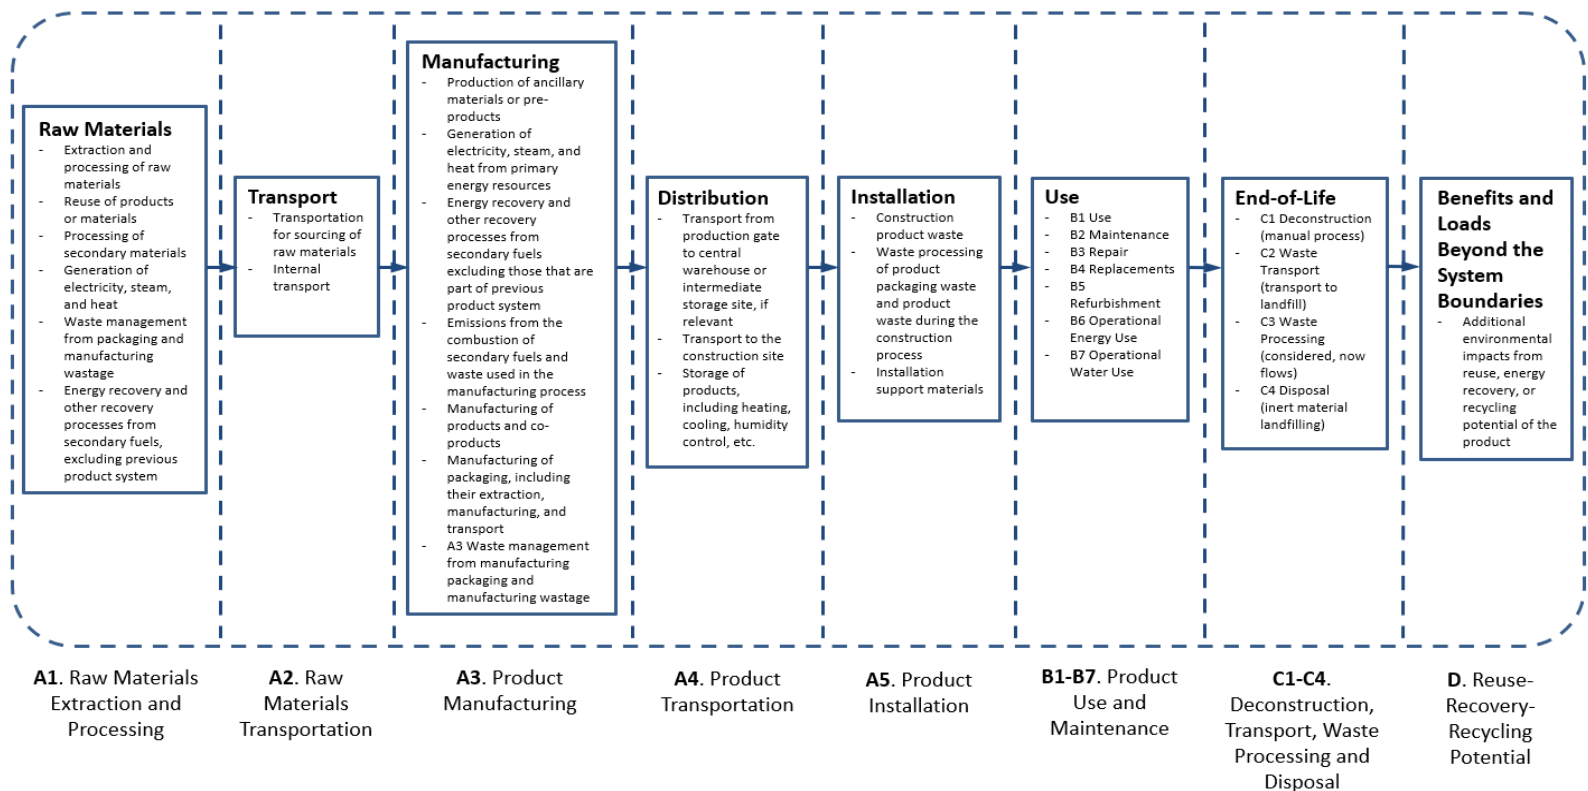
**Raw Materials**
- Extraction and processing of raw materials
- Reuse of products or materials
- Processing of secondary materials
- Generation of electricity, steam, and heat
- Waste management from packaging and manufacturing wastage
- Energy recovery and other recovery processes from secondary fuels, excluding previous product system

**Transport**
- Transportation for sourcing of raw materials
- Internal transport

**Manufacturing**
- Production of ancillary materials or pre-products
- Generation of electricity, steam, and heat from primary energy resources
- Energy recovery and other recovery processes from secondary fuels excluding those that are part of previous product system
- Emissions from the combustion of secondary fuels and waste used in the manufacturing process
- Manufacturing of products and co-products
- Manufacturing of packaging, including their extraction, manufacturing, and transport
- A3 Waste management from manufacturing packaging and manufacturing wastage

**Distribution**
- Transport from production gate to central warehouse or intermediate storage site, if relevant
- Transport to the construction site
- Storage of products, including heating, cooling, humidity control, etc.

**Installation**
- Construction product waste
- Waste processing of product packaging waste and product waste during the construction process
- Installation support materials

**Use**
- B1 Use
- B2 Maintenance
- B3 Repair
- B4 Replacements
- B5 Refurbishment
- B6 Operational Energy Use
- B7 Operational Water Use

**End-of-Life**
- C1 Deconstruction (manual process)
- C2 Waste Transport (transport to landfill)
- C3 Waste Processing (considered, now flows)
- C4 Disposal (inert material landfilling)

**Benefits and Loads Beyond the System Boundaries**
- Additional environmental impacts from reuse, energy recovery, or recycling potential of the product

**A1.** Raw Materials Extraction and Processing

**A2.** Raw Materials Transportation

**A3.** Product Manufacturing

**A4.** Product Transportation

**A5.** Product Installation

**B1-B7.** Product Use and Maintenance

**C1-C4.** Deconstruction, Transport, Waste Processing and Disposal

**D.** Reuse-Recovery-Recycling Potential